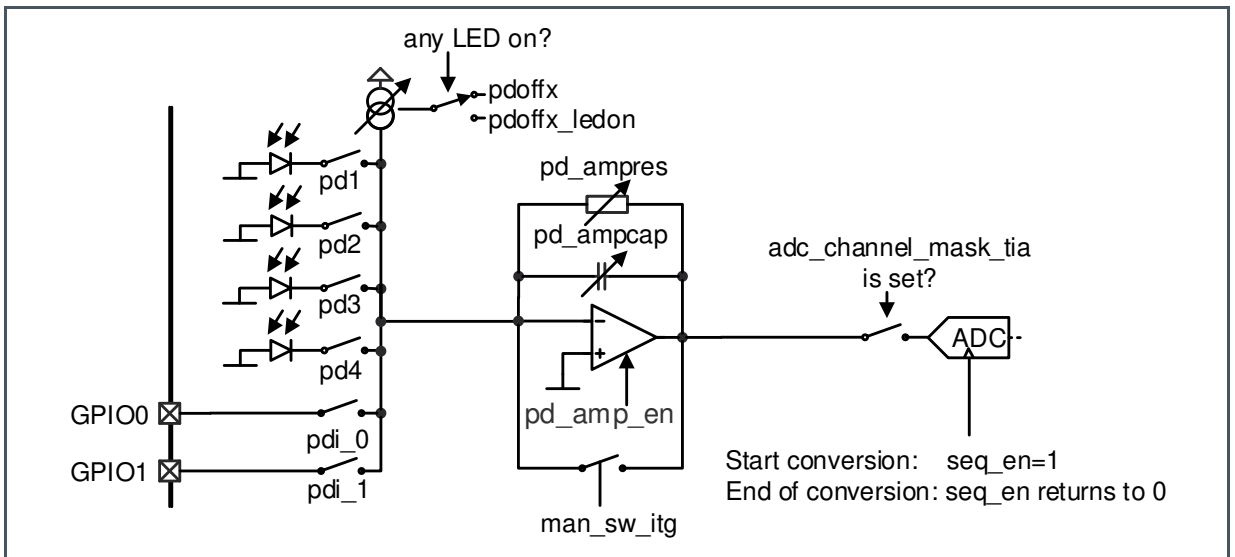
any LED on?

pdoffx

pdoffx_ledon

pd1

pd2

pd3

pd4

pd_ampres

pd_ampcap

adc_channel_mask_tia is set?

ADC

pd_amp_en

GPIO0

pdi_0

GPIO1

pdi_1

man_sw_itg

Start conversion: seq_en=1
End of conversion: seq_en returns to 0